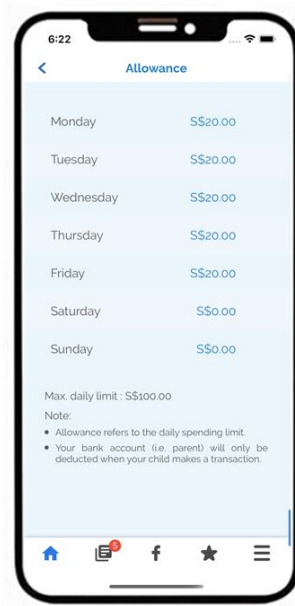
6:22

<

Allowance

| Monday | S$20.00 |
|---|---|
| Tuesday | S$20.00 |
| Wednesday | S$20.00 |
| Thursday | S$20.00 |
| Friday | S$20.00 |
| Saturday | S$0.00 |
| Sunday | S$0.00 |

Max. daily limit : S$100.00

Note:

• Allowance refers to the daily spending limit.

• Your bank account (i.e. parent) will only be deducted when your child makes a transaction.

5